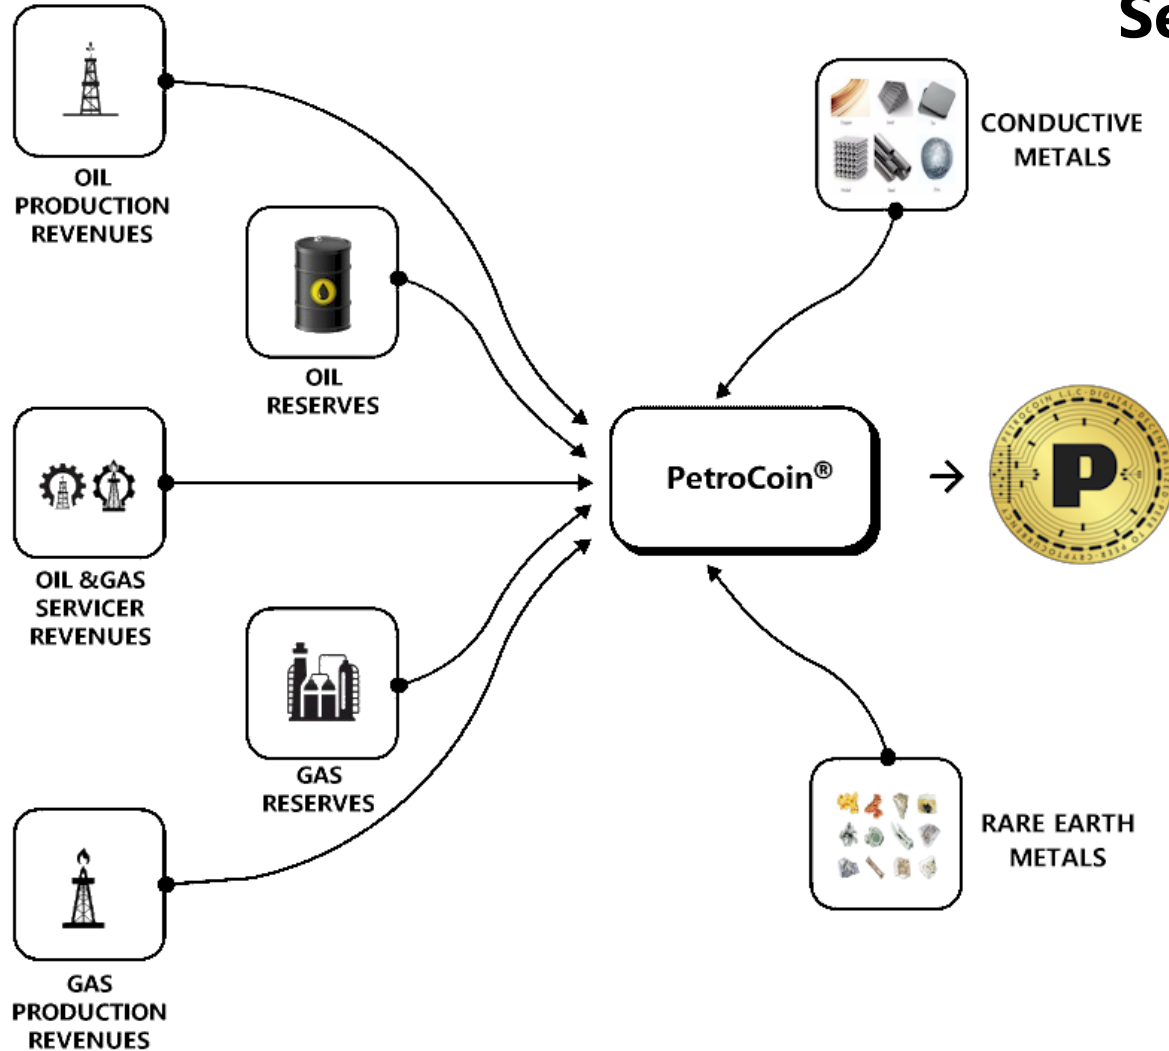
Se

OIL PRODUCTION REVENUES

OIL RESERVES

OIL &GAS SERVICER REVENUES

GAS RESERVES

GAS PRODUCTION REVENUES

CONDUCTIVE METALS

PetroCoin®

→

PETROCOIN L.L.C. DIGITAL DECENTRALIZED PEER TO PEER CRYPTOCURRENCY

P

RARE EARTH METALS